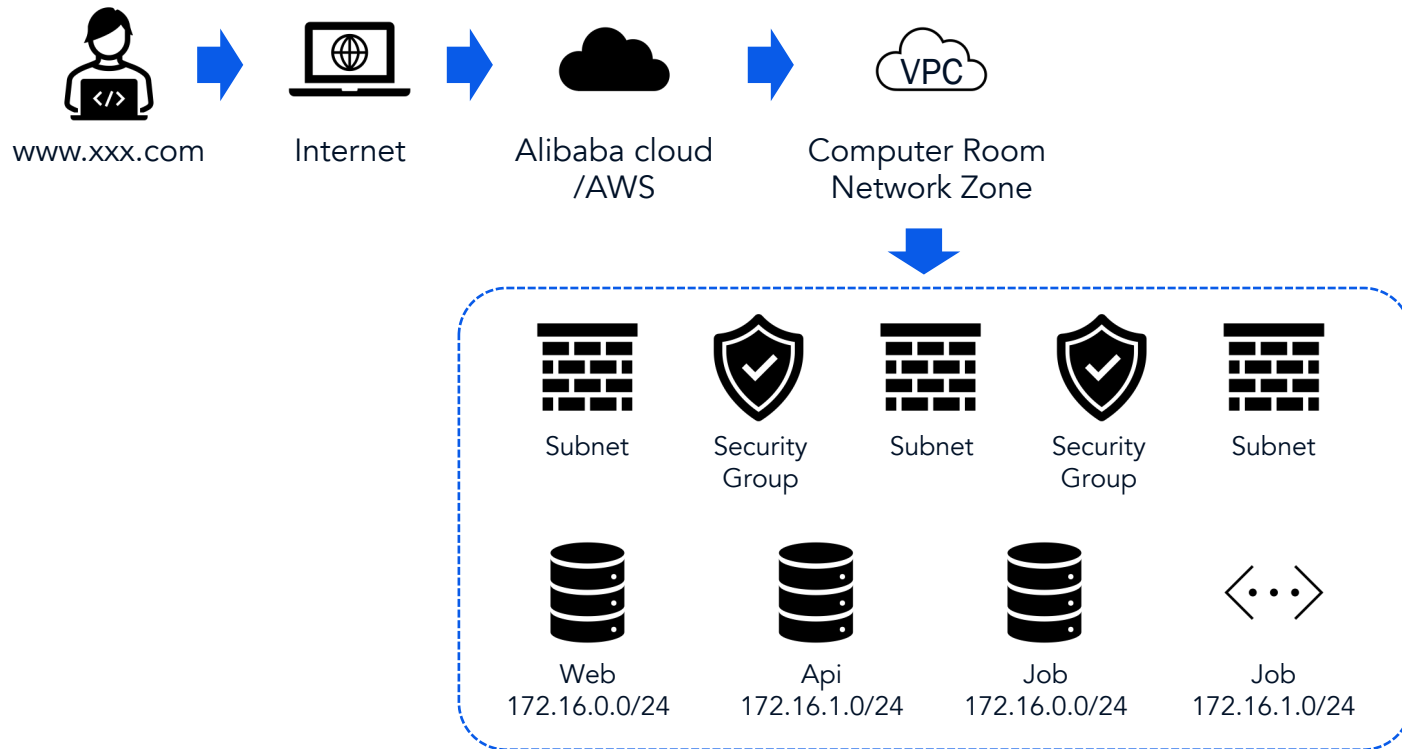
</>

www.xxx.com

Internet

Alibaba cloud /AWS

VPC

Computer Room Network Zone

Subnet

Security Group

Subnet

Security Group

Subnet

Web 172.16.0.0/24

Api 172.16.1.0/24

Job 172.16.0.0/24

Job 172.16.1.0/24